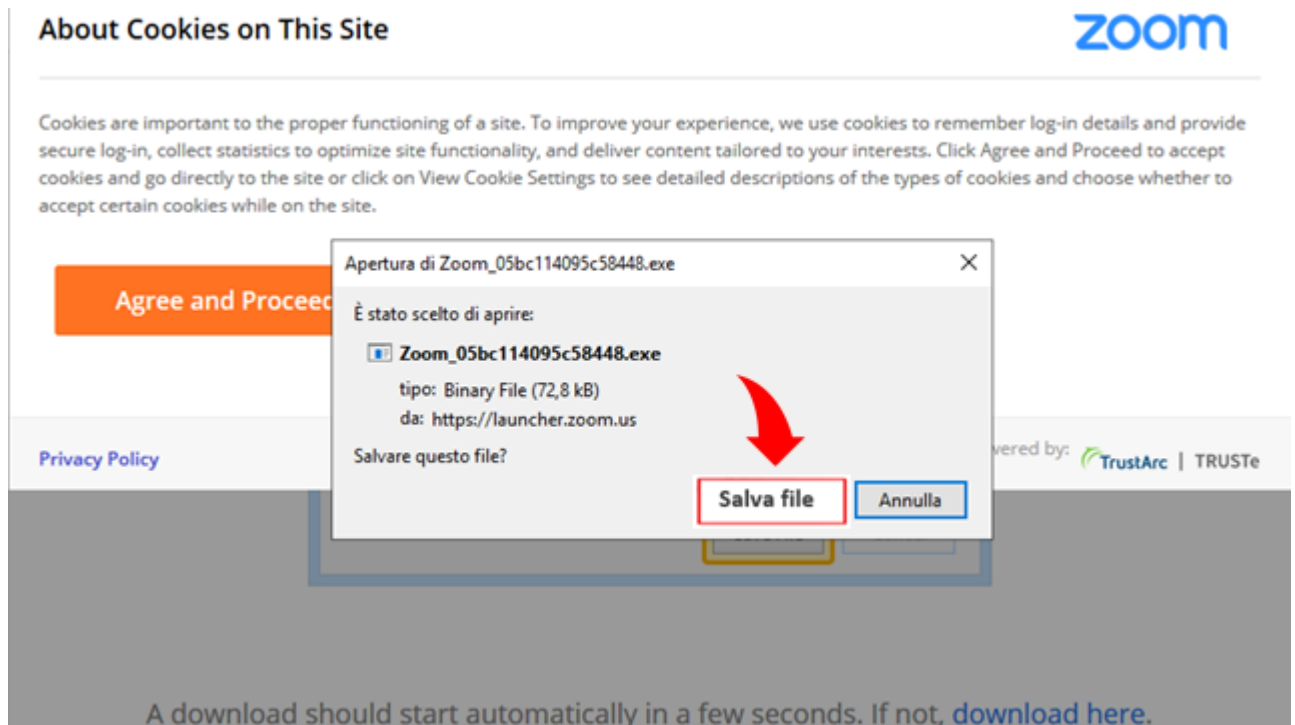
About Cookies on This Site

zoom

Cookies are important to the proper functioning of a site. To improve your experience, we use cookies to remember log-in details and provide secure log-in, collect statistics to optimize site functionality, and deliver content tailored to your interests. Click Agree and Proceed to accept cookies and go directly to the site or click on View Cookie Settings to see detailed descriptions of the types of cookies and choose whether to accept certain cookies while on the site.

Agree and Proceec

Apertura di Zoom_05bc114095c58448.exe

È stato scelto di aprire:

Zoom_05bc114095c58448.exe

tipo: Binary File (72,8 kB)

da: https://launcher.zoom.us

Salvare questo file?

Salva file

Annulla

Privacy Policy

vered by: TrustArc | TRUSTe

A download should start automatically in a few seconds. If not, download here.